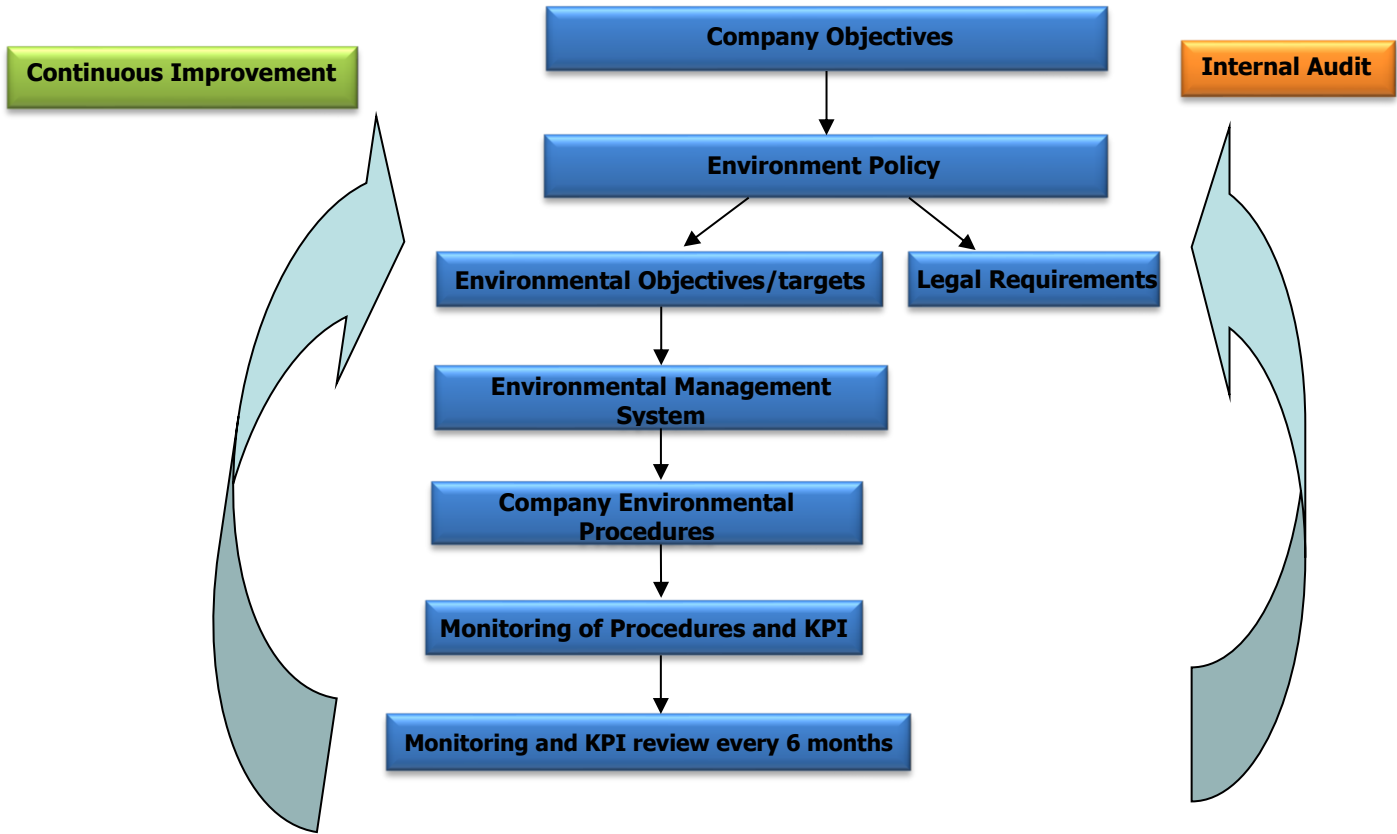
Continuous Improvement

Company Objectives

Internal Audit

Environment Policy

Environmental Objectives/targets

Legal Requirements

Environmental Management System

Company Environmental Procedures

Monitoring of Procedures and KPI

Monitoring and KPI review every 6 months